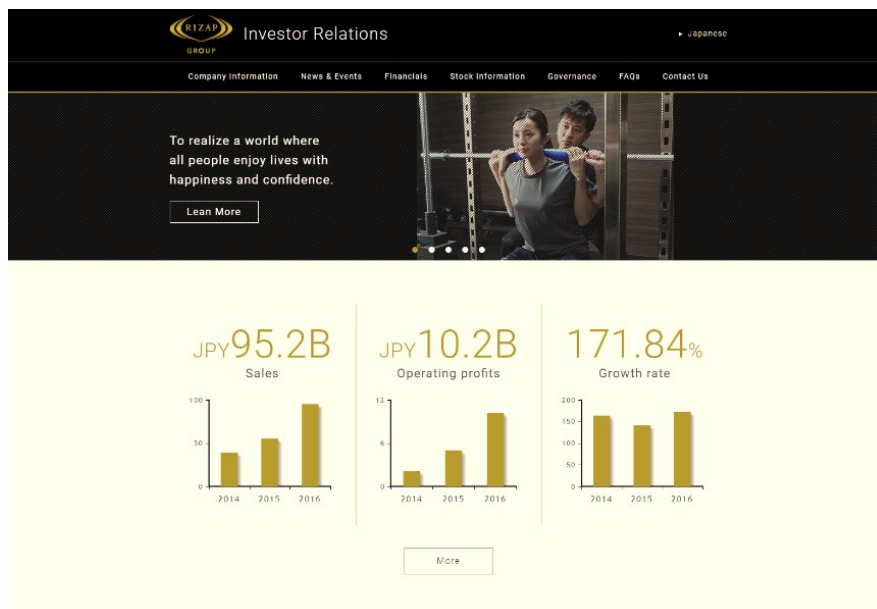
RIZAP GROUP Investor Relations

▸ Japanese

Company Information News & Events Financials Stock Information Governance FAQs Contact Us

To realize a world where all people enjoy lives with happiness and confidence.

Lean More

JPY95.2B
Sales

100
50
0
2014 2015 2016

JPY10.2B
Operating profits

12
6
0
2014 2015 2016

171.84%
Growth rate

200
150
100
50
0
2014 2015 2016

More